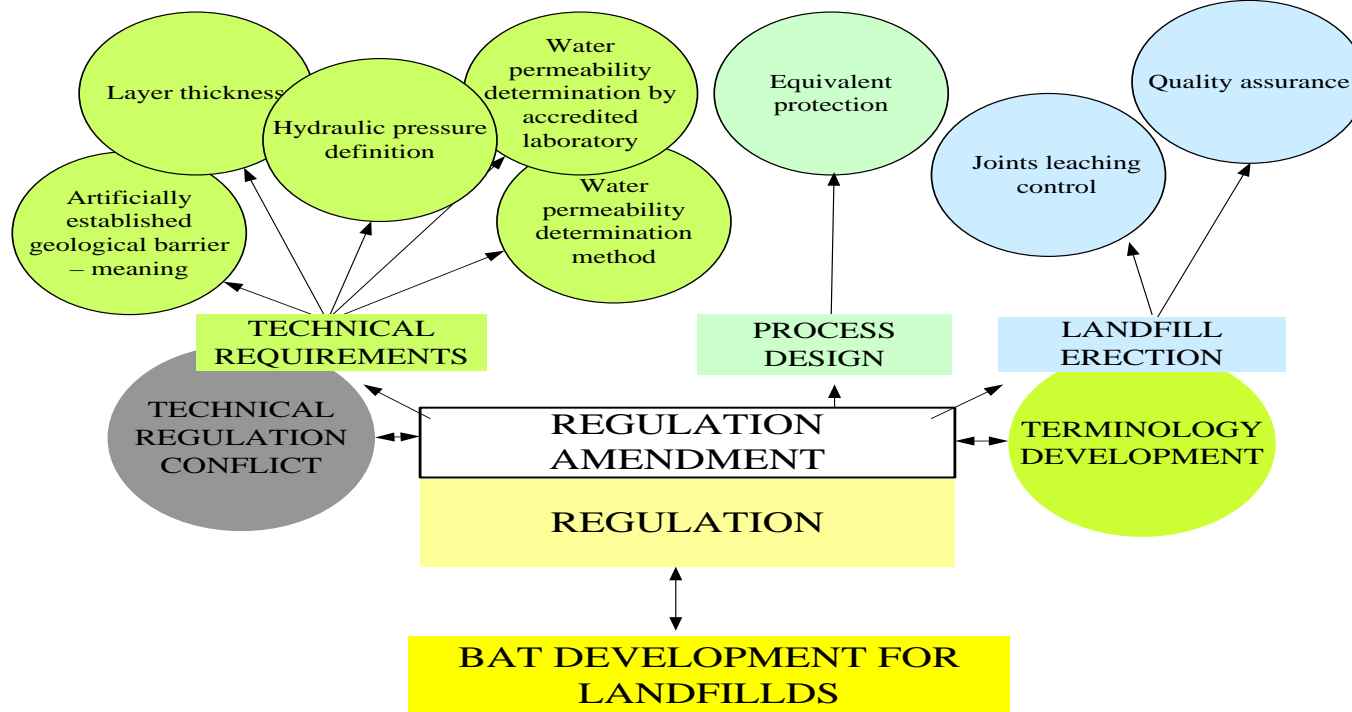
Layer thickness

Hydraulic pressure definition

Water permeability determination by accredited laboratory

Artificially established geological barrier – meaning

Water permeability determination method

Equivalent protection

Quality assurance

Joints leaching control

TECHNICAL REQUIREMENTS

PROCESS DESIGN

LANDFILL ERECTION

TECHNICAL REGULATION CONFLICT

REGULATION AMENDMENT

TERMINOLOGY DEVELOPMENT

REGULATION

BAT DEVELOPMENT FOR LANDFILLDS